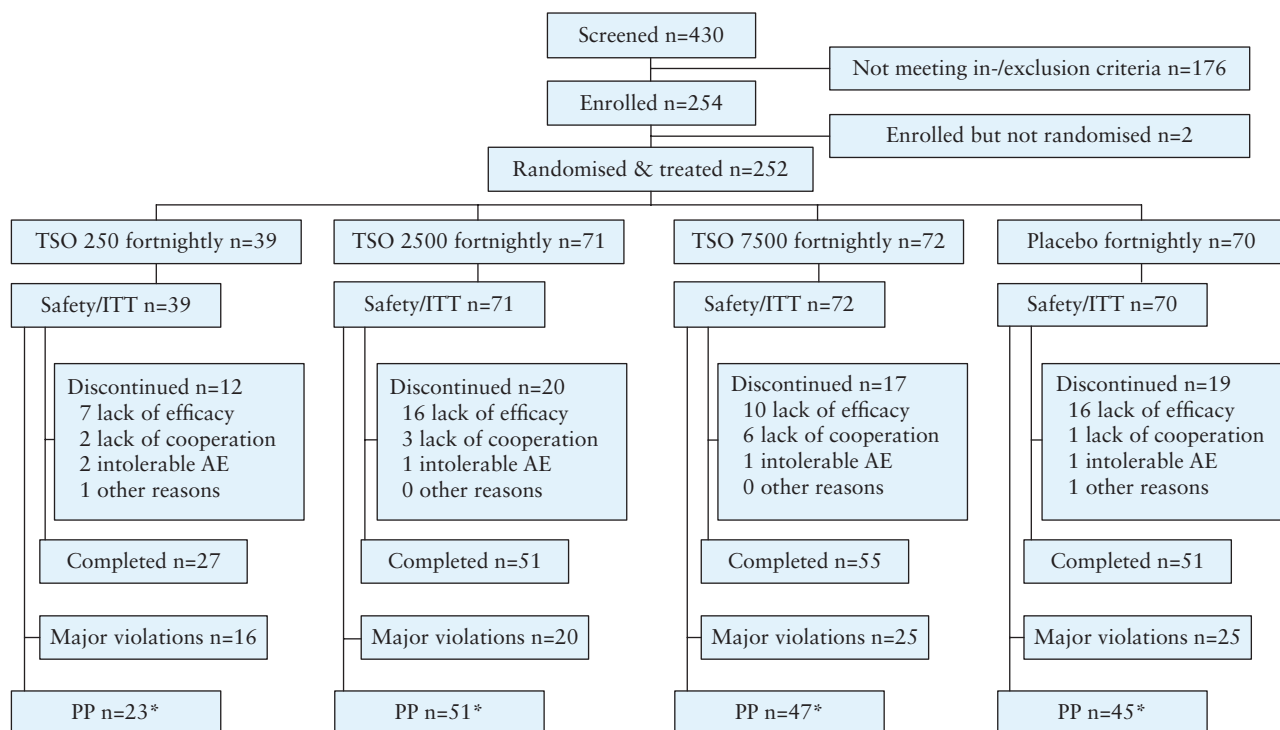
Screened n=430

Not meeting in-/exclusion criteria n=176

Enrolled n=254

Enrolled but not randomised n=2

Randomised & treated n=252

TSO 250 fortnightly n=39

Safety/ITT n=39

Discontinued n=12
7 lack of efficacy
2 lack of cooperation
2 intolerable AE
1 other reasons

Completed n=27

Major violations n=16

PP n=23*

TSO 2500 fortnightly n=71

Safety/ITT n=71

Discontinued n=20
16 lack of efficacy
3 lack of cooperation
1 intolerable AE
0 other reasons

Completed n=51

Major violations n=20

PP n=51*

TSO 7500 fortnightly n=72

Safety/ITT n=72

Discontinued n=17
10 lack of efficacy
6 lack of cooperation
1 intolerable AE
0 other reasons

Completed n=55

Major violations n=25

PP n=47*

Placebo fortnightly n=70

Safety/ITT n=70

Discontinued n=19
16 lack of efficacy
1 lack of cooperation
1 intolerable AE
1 other reasons

Completed n=51

Major violations n=25

PP n=45*